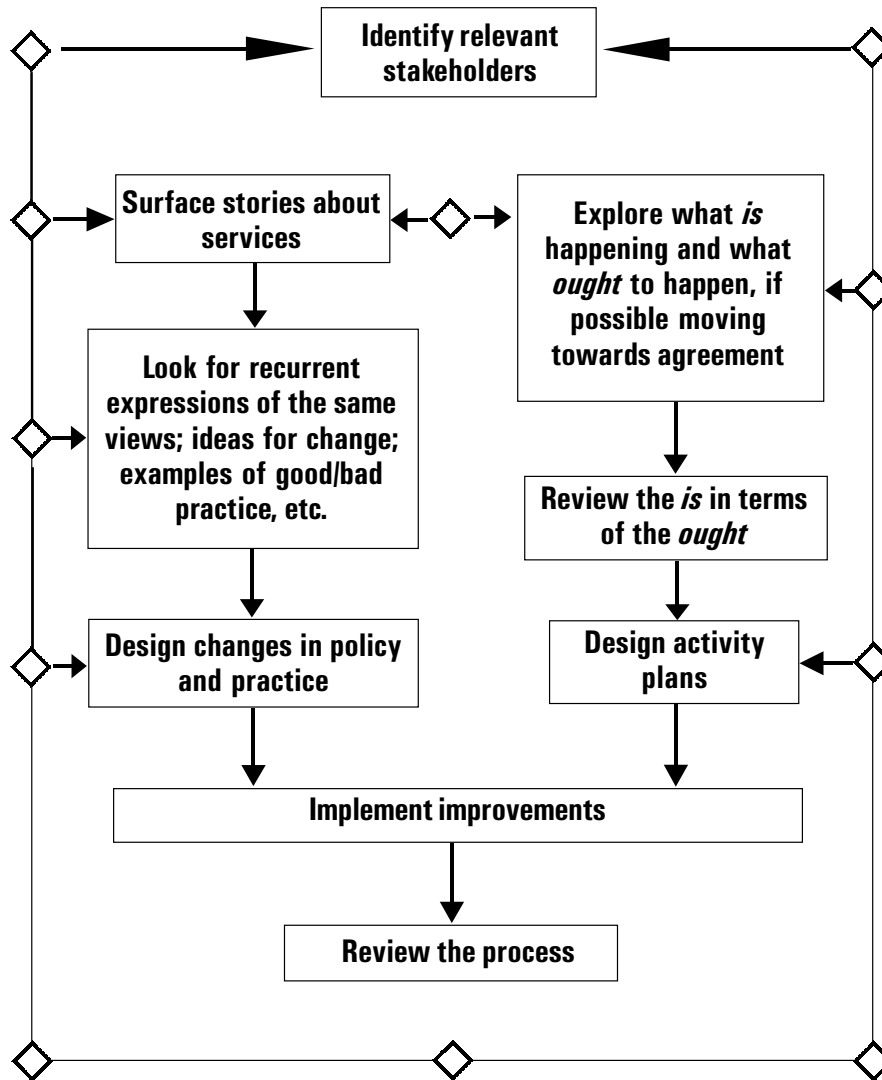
Identify relevant stakeholders

Surface stories about services

Explore what *is* happening and what *ought* to happen, if possible moving towards agreement

Look for recurrent expressions of the same views; ideas for change; examples of good/bad practice, etc.

Review the *is* in terms of the *ought*

Design changes in policy and practice

Design activity plans

Implement improvements

Review the process